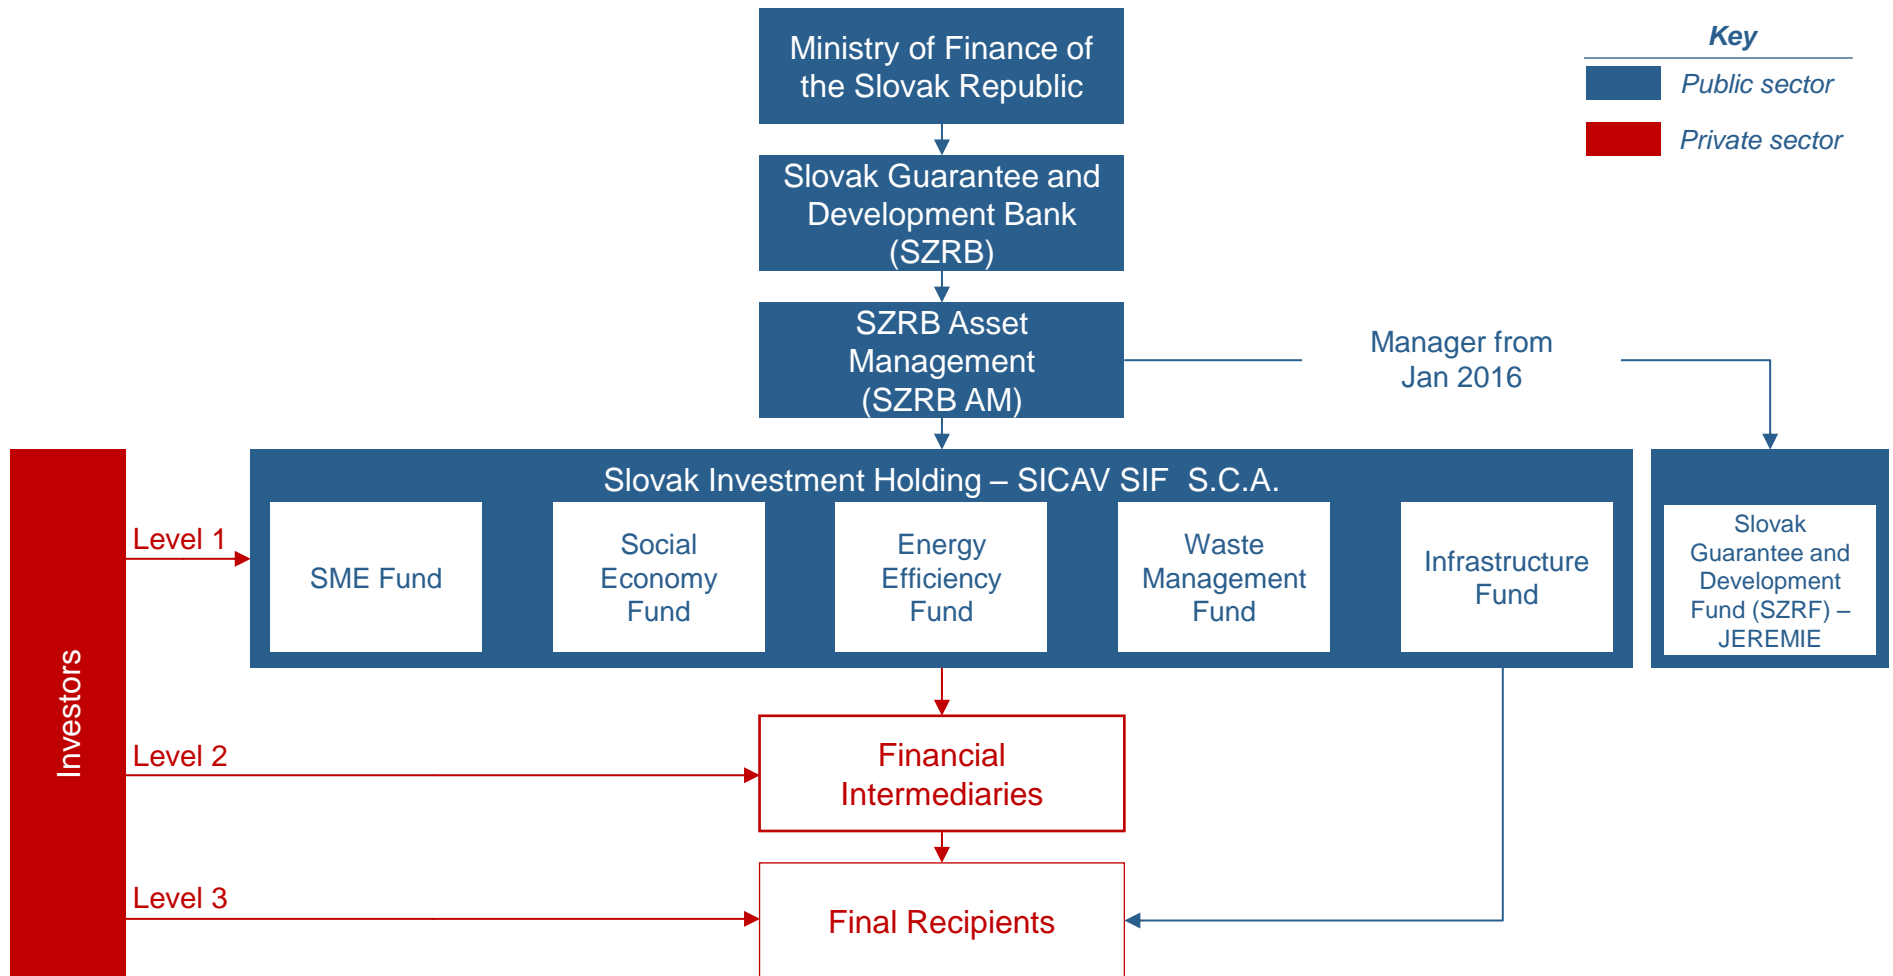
Ministry of Finance of the Slovak Republic

Slovak Guarantee and Development Bank (SZRB)

SZRB Asset Management (SZRB AM)

Manager from Jan 2016

Key

Public sector

Private sector

Slovak Investment Holding – SICAV SIF S.C.A.

SME Fund

Social Economy Fund

Energy Efficiency Fund

Waste Management Fund

Infrastructure Fund

Slovak Guarantee and Development Fund (SZRF) – JEREMIE

Investors

Level 1

Level 2

Level 3

Financial Intermediaries

Final Recipients